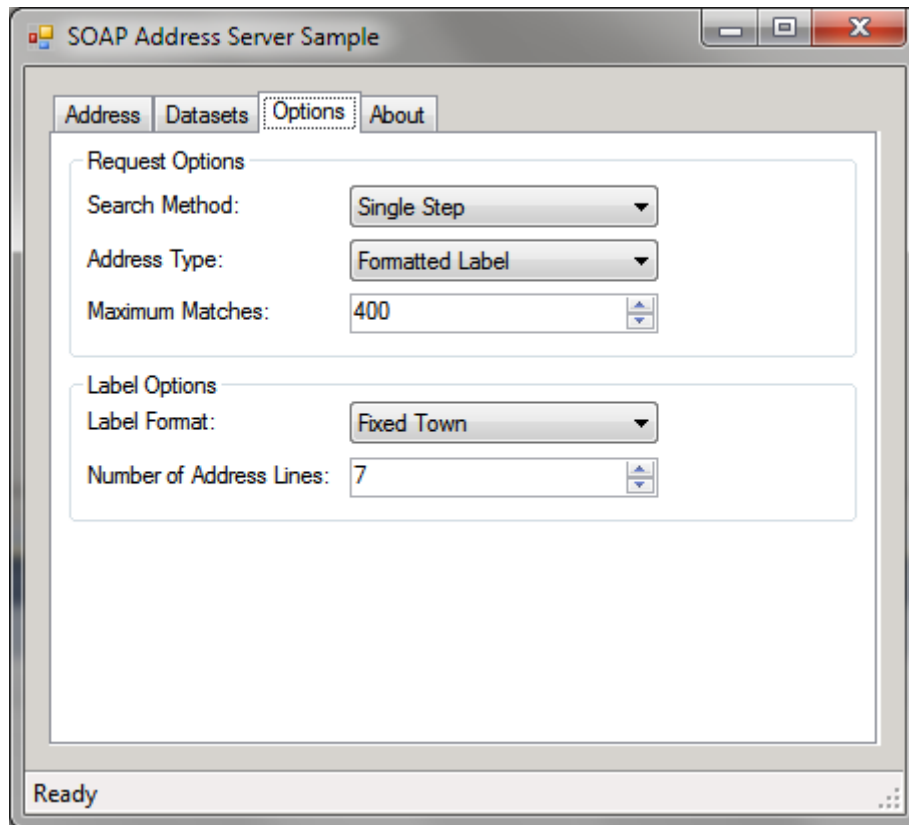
SOAP Address Server Sample

Address Datasets Options About

Request Options

Search Method: Single Step

Address Type: Formatted Label

Maximum Matches: 400

Label Options

Label Format: Fixed Town

Number of Address Lines: 7

Ready